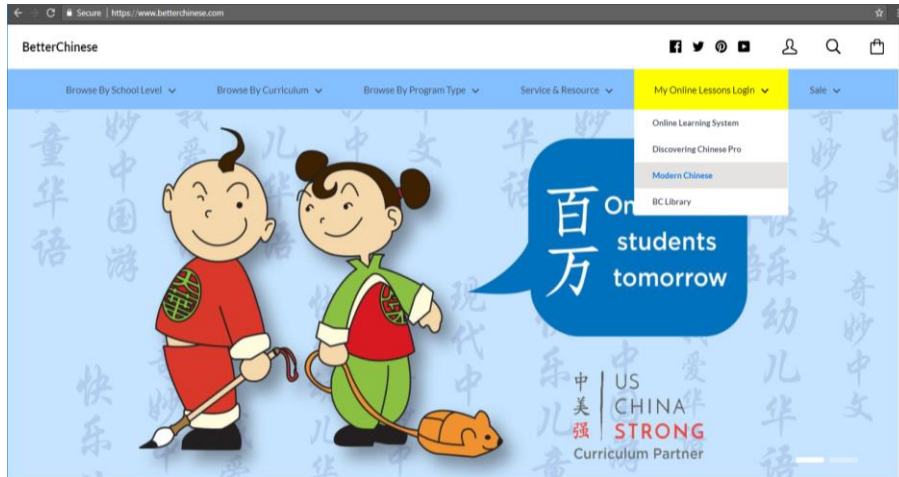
Secure | https://www.betterchinese.com

BetterChinese

Browse By School Level ⌄ Browse By Curriculum ⌄ Browse By Program Type ⌄ Service & Resource ⌄ My Online Lessons Login ⌄ Sale ⌄

Online Learning System
Discovering Chinese Pro
Modern Chinese
BC Library

百万 On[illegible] students tomorrow

中美强 US CHINA STRONG
Curriculum Partner